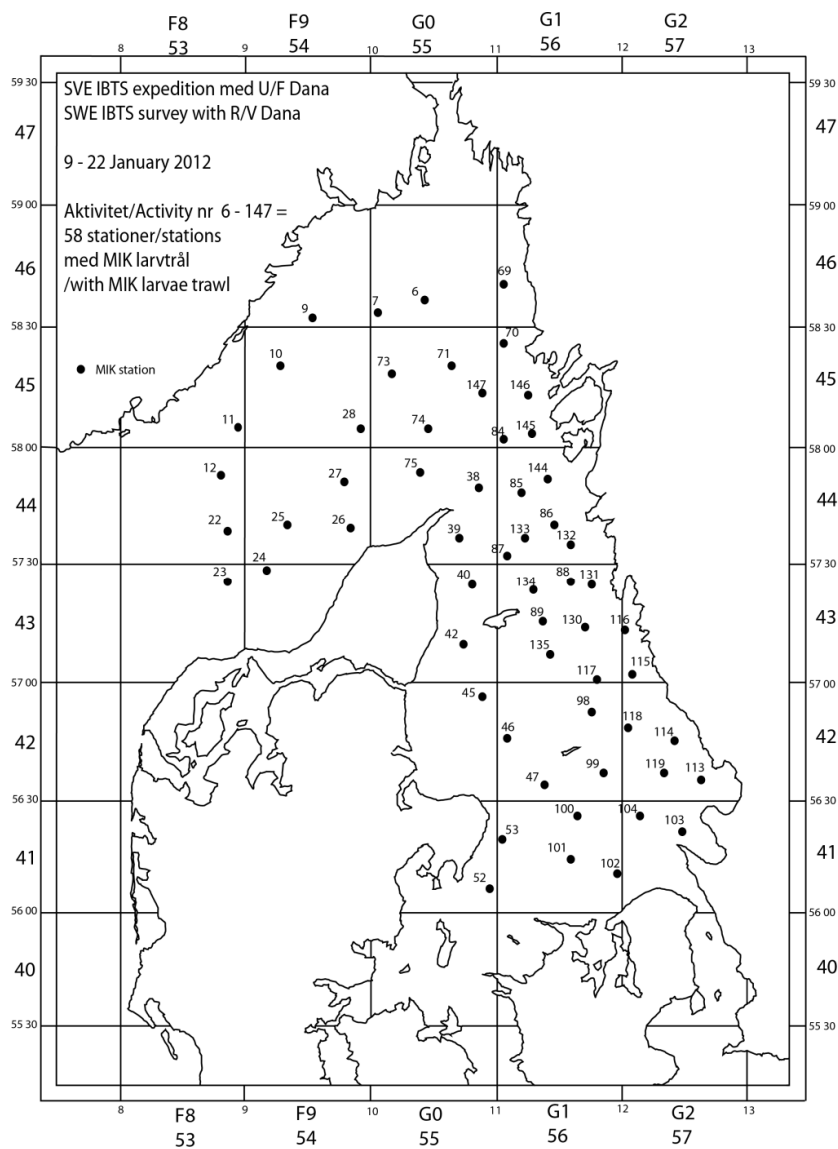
F8
53
F9
54
G0
55
G1
56
G2
57

8 9 10 11 12 13

59 30
47
59 00
46
58 30
45
58 00
44
57 30
43
57 00
42
56 30
41
56 00
40
55 30

SVE IBTS expedition med U/F Dana
SWE IBTS survey with R/V Dana

9 - 22 January 2012

Aktivitet/Activity nr 6 - 147 =
58 stationer/stations
med MIK larvtrål
/with MIK larvae trawl

MIK station

69 9 7 6 70 10 73 71 147 146 11 28 74 145 84 12 27 75 38 85 144 22 25 26 39 133 86 132 87 24 23 40 134 88 131 89 130 116 42 135 115 117 45 98 118 114 46 99 119 113 47 100 104 103 53 101 102 52

59 30
47
59 00
46
58 30
45
58 00
44
57 30
43
57 00
42
56 30
41
56 00
40
55 30

8 9 10 11 12 13
F8
53
F9
54
G0
55
G1
56
G2
57